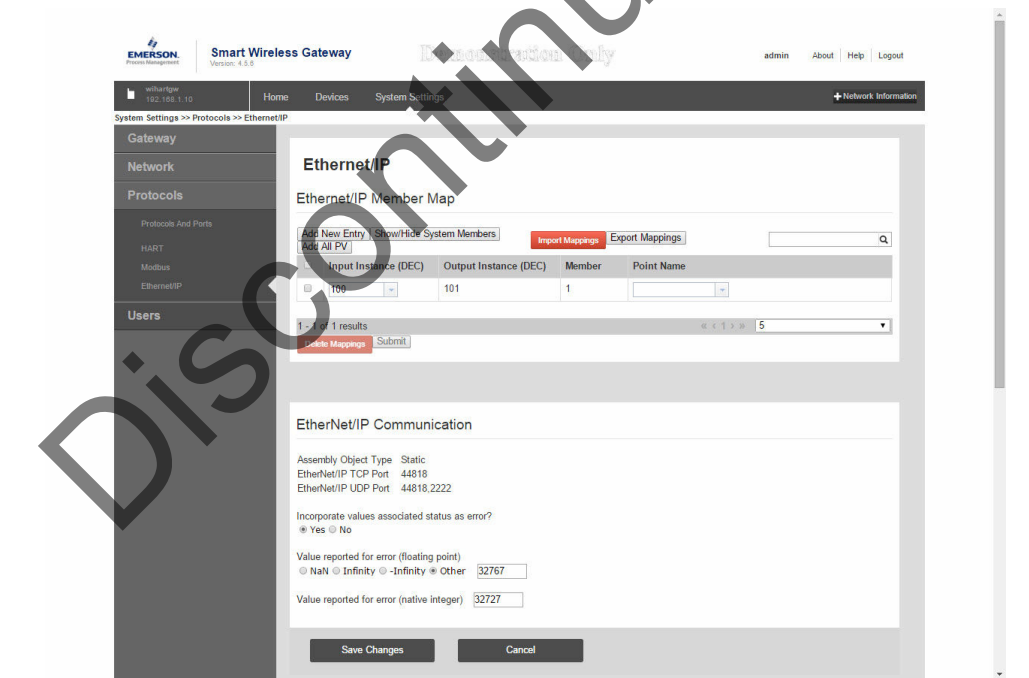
Discontinued

EMERSON. Process Management

Smart Wireless Gateway
Version: 4.5.6

Demonstration Only

admin About Help Logout

wihartgw
192.168.1.10

Home Devices System Settings

Network Information

System Settings >> Protocols >> Ethernet/IP

Gateway
Network
Protocols
Protocols And Ports
HART
Modbus
Ethernet/IP
Users

Ethernet/IP

Ethernet/IP Member Map

Add New Entry Show/Hide System Members Import Mappings Export Mappings
Add All PV

| | Input Instance (DEC) | Output Instance (DEC) | Member | Point Name |
|---|---|---|---|---|
| | 100 | 101 | 1 | |

1 - 1 of 1 results « ‹ 1 › » 5

Delete Mappings Submit

EtherNet/IP Communication

Assembly Object Type Static
EtherNet/IP TCP Port 44818
EtherNet/IP UDP Port 44818,2222

Incorporate values associated status as error?
Yes No

Value reported for error (floating point)
NaN Infinity -Infinity Other 32767

Value reported for error (native integer) 32727

Save Changes Cancel